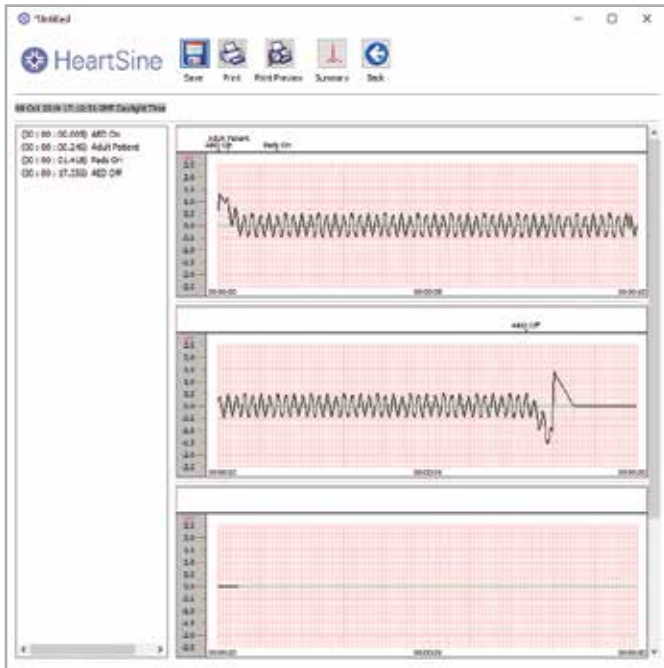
Untitled

HeartSine

Save Print Print Preview Summary Back

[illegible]

(00 : 00 : 00.005) AED On
(00 : 00 : 00.240) Adult Patient
(00 : 00 : 01.418) Pads On
(00 : 00 : 17.350) AED Off

Adult Patient
AED On Pads On

00:00:00 00:00:05 00:00:10

AED Off

00:00:10 00:00:15 00:00:20

00:00:20 00:00:25 00:00:30